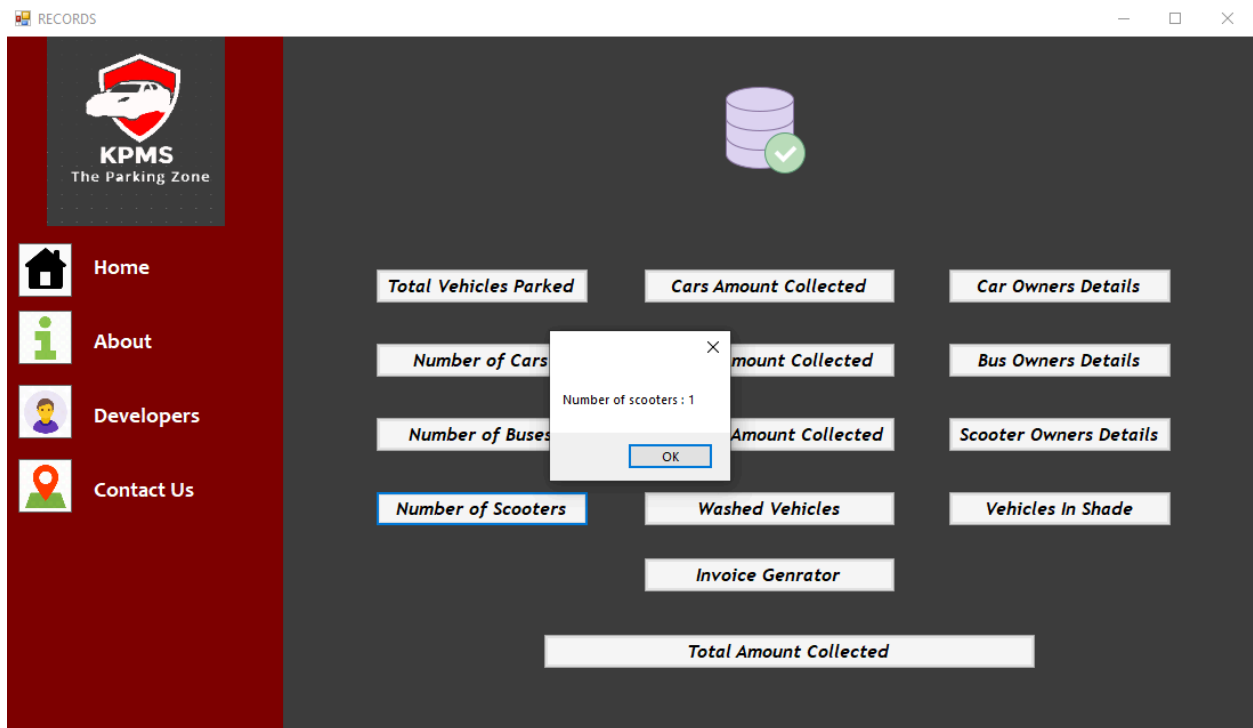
RECORDS

KPMS
The Parking Zone

Home

About

Developers

Contact Us

Total Vehicles Parked

Cars Amount Collected

Car Owners Details

Number of Cars

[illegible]mount Collected

Bus Owners Details

Number of Buses

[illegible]Amount Collected

Scooter Owners Details

Number of Scooters

Washed Vehicles

Vehicles In Shade

Invoice Genrator

Total Amount Collected

Number of scooters : 1

OK